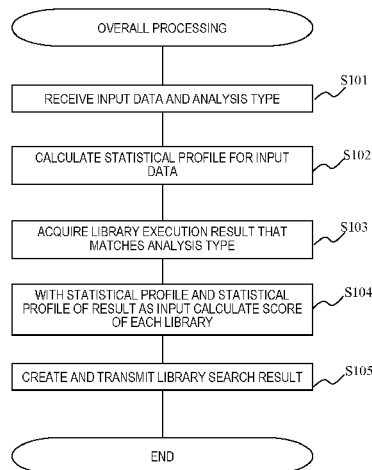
OVERALL PROCESSING

S101

RECEIVE INPUT DATA AND ANALYSIS TYPE

S102

CALCULATE STATISTICAL PROFILE FOR INPUT DATA

S103

ACQUIRE LIBRARY EXECUTION RESULT THAT MATCHES ANALYSIS TYPE

S104

WITH STATISTICAL PROFILE AND STATISTICAL PROFILE OF RESULT AS INPUT CALCULATE SCORE OF EACH LIBRARY

S105

CREATE AND TRANSMIT LIBRARY SEARCH RESULT

END